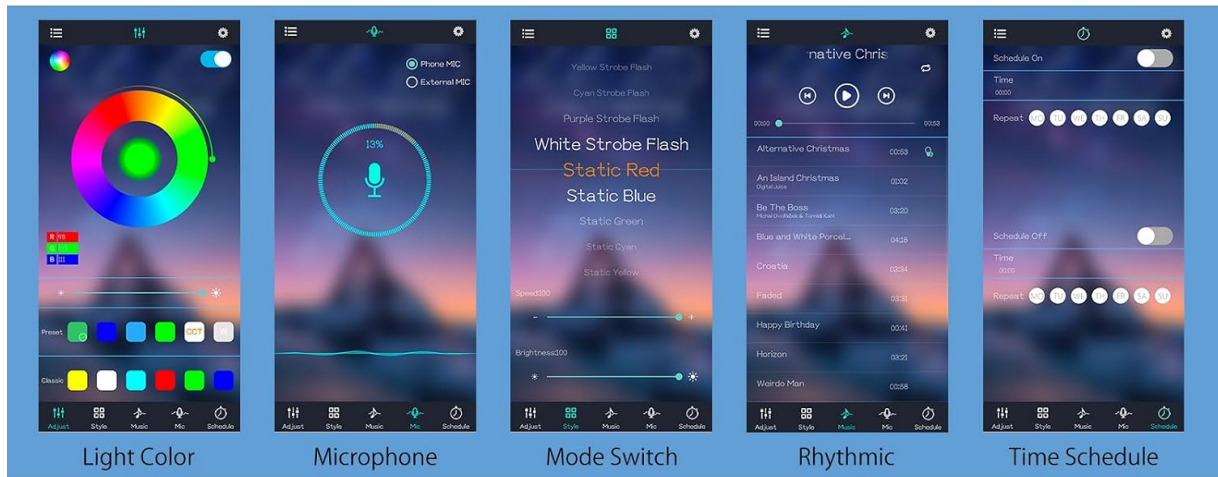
R 98
G 93
B 33

Preset
CCT

Classic

Adjust Style Music Mic Schedule

Light Color

Phone MIC
External MIC

13%

Adjust Style Music Mic Schedule

Microphone

Yellow Strobe Flash
Cyan Strobe Flash
Purple Strobe Flash
White Strobe Flash
Static Red
Static Blue
Static Green
Static Cyan
Static Yellow

Speed100
-
+

Brightness100

Adjust Style Music Mic Schedule

Mode Switch

native Chris

00:00
00:53

Alternative Christmas 00:53
An Island Christmas 00:02
Digital Juice
Be The Boss 03:20
Michel Dvořáček & Tomáš Kahl
Blue and White Porcel... 04:18
Croatia 02:34
Faded 03:31
Happy Birthday 00:41
Horizon 03:21
Weirdo Man 00:58

Adjust Style Music Mic Schedule

Rhythmic

Schedule On
Time
00:00
Repeat MO TU WE TH FR SA SU

Schedule Off
Time
00:00
Repeat MO TU WE TH FR SA SU

Adjust Style Music Mic Schedule

Time Schedule